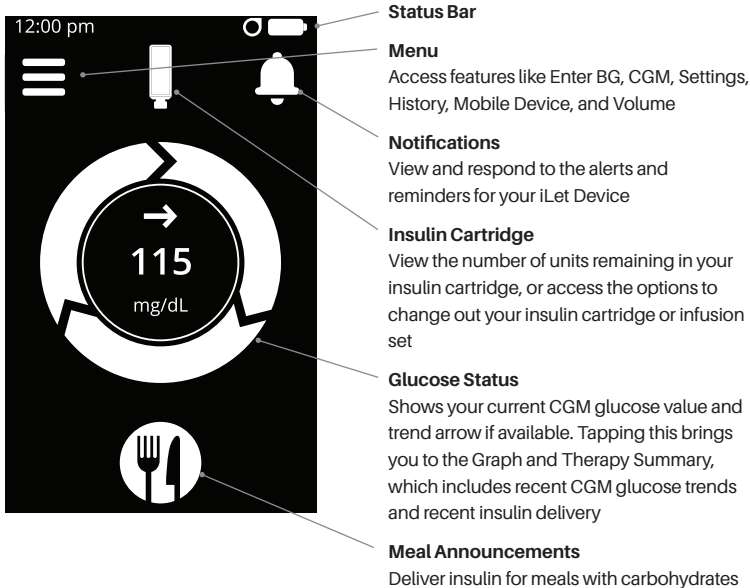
12:00 pm

→

115

mg/dL

Status Bar

Menu
Access features like Enter BG, CGM, Settings, History, Mobile Device, and Volume

Notifications
View and respond to the alerts and reminders for your iLet Device

Insulin Cartridge
View the number of units remaining in your insulin cartridge, or access the options to change out your insulin cartridge or infusion set

Glucose Status
Shows your current CGM glucose value and trend arrow if available. Tapping this brings you to the Graph and Therapy Summary, which includes recent CGM glucose trends and recent insulin delivery

Meal Announcements
Deliver insulin for meals with carbohydrates